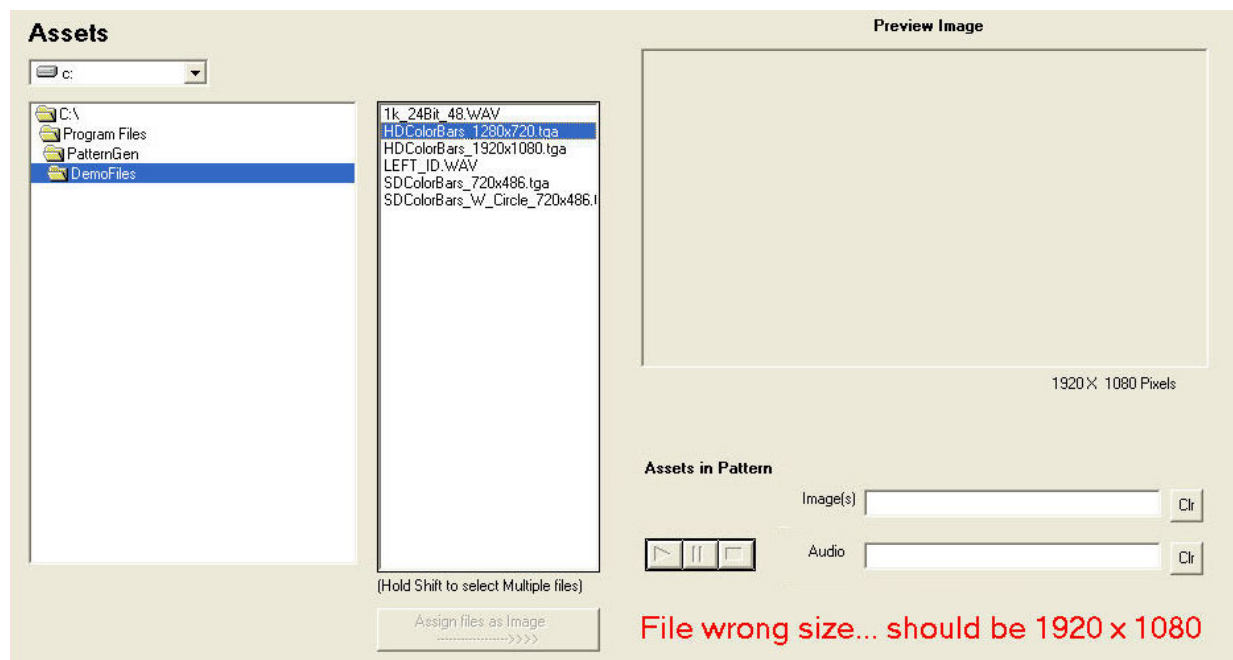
Assets

c:

C:\
Program Files
PatternGen
DemoFiles

1k_24Bit_48.WAV
HDColorBars_1280x720.tga
HDColorBars_1920x1080.tga
LEFT_ID.WAV
SDColorBars_720x486.tga
SDColorBars_W_Circle_720x486.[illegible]

(Hold Shift to select Multiple files)

Assign files as Image
---------------->>>>

Preview Image

1920 X 1080 Pixels

Assets in Pattern

Image(s)
Clr

Audio
Clr

File wrong size... should be 1920 x 1080